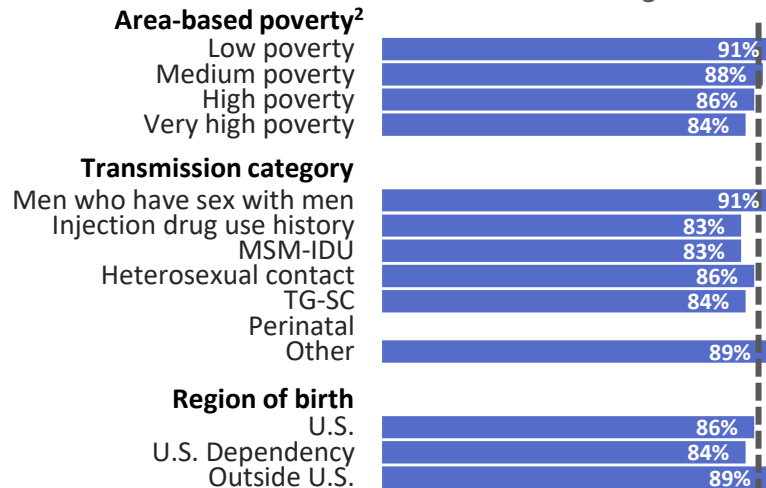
Area-based poverty$^2$
Low poverty 91%
Medium poverty 88%
High poverty 86%
Very high poverty 84%

Transmission category
Men who have sex with men 91%
Injection drug use history 83%
MSM-IDU 83%
Heterosexual contact 86%
TG-SC 84%
Perinatal
Other 89%

Region of birth
U.S. 86%
U.S. Dependency 84%
Outside U.S. 89%